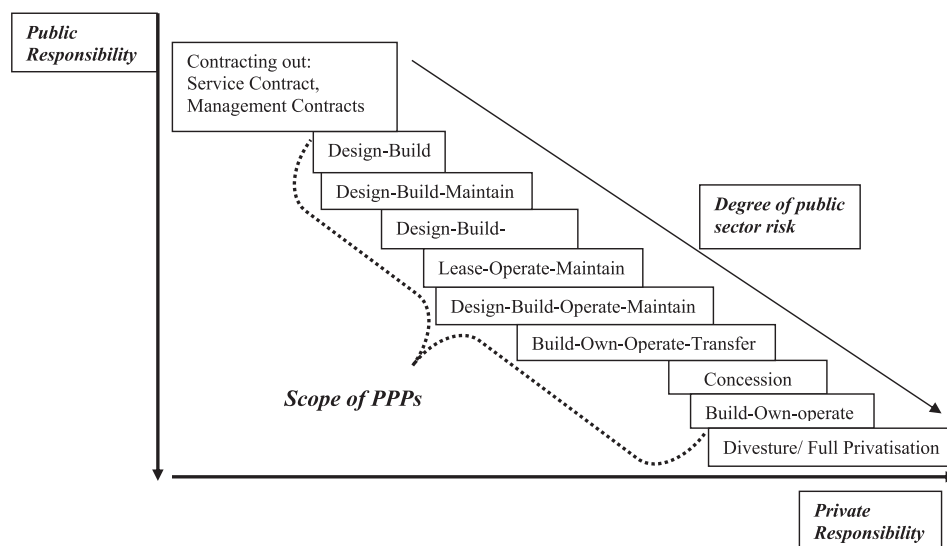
Public Responsibility

Contracting out: Service Contract, Management Contracts

Design-Build

Design-Build-Maintain

Design-Build-

Lease-Operate-Maintain

Design-Build-Operate-Maintain

Build-Own-Operate-Transfer

Concession

Build-Own-operate

Divesture/ Full Privatisation

Degree of public sector risk

Scope of PPPs

Private Responsibility